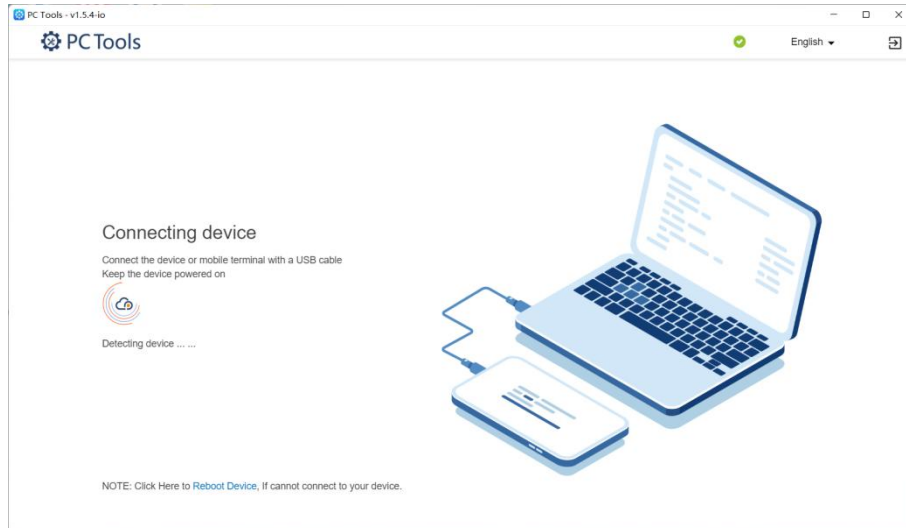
PC Tools - v1.5.4-io

PC Tools

English

Connecting device

Connect the device or mobile terminal with a USB cable
Keep the device powered on

Detecting device ... ...

NOTE: Click Here to Reboot Device, If cannot connect to your device.